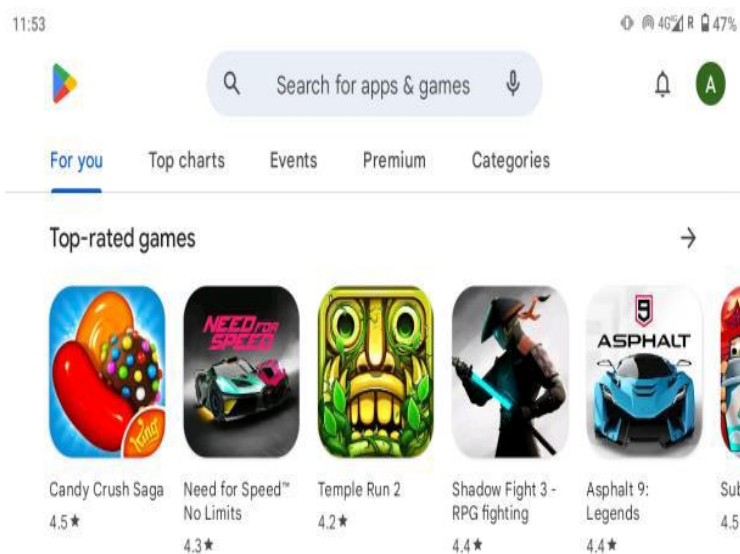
11:53

4G R 47%

Search for apps & games

A

For you Top charts Events Premium Categories

Top-rated games →

NEED FOR SPEED

ASPHALT 9

Candy Crush Saga
4.5★

Need for Speed™ No Limits
4.3★

Temple Run 2
4.2★

Shadow Fight 3 - RPG fighting
4.4★

Asphalt 9: Legends
4.4★

Sub
4.5